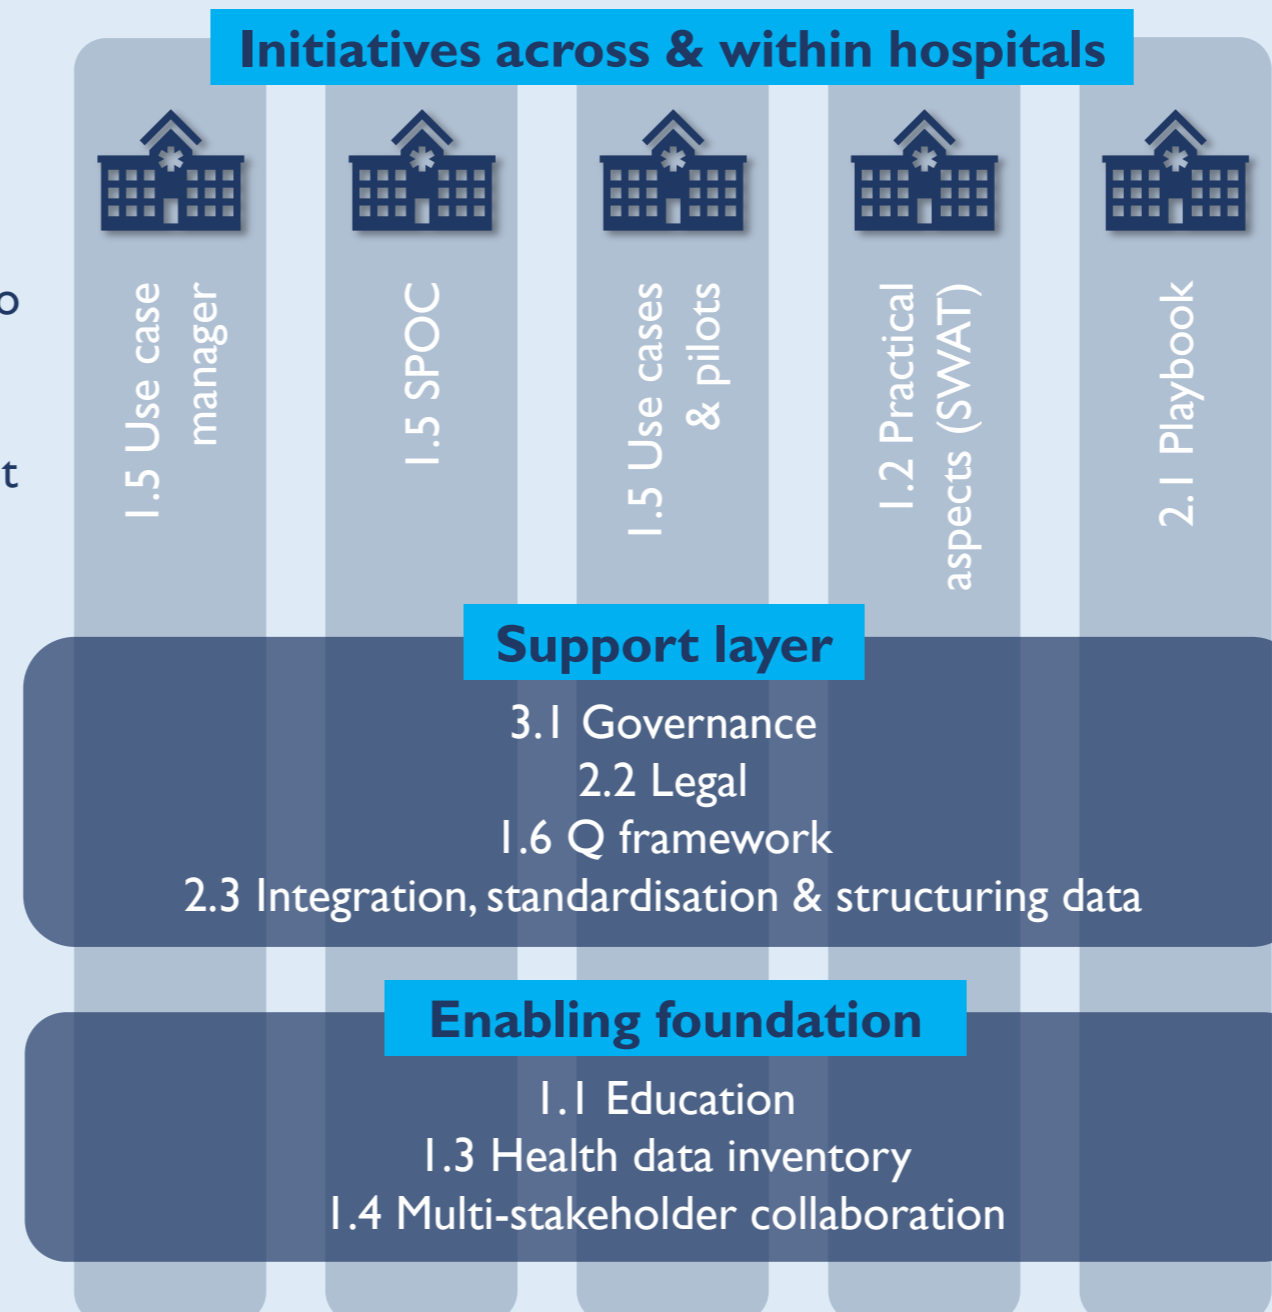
Initiatives across & within hospitals

o

t

1.5 Use case manager

1.5 SPOC

1.5 Use cases & pilots

1.2 Practical aspects (SWAT)

2.1 Playbook

Support layer

3.1 Governance
2.2 Legal
1.6 Q framework
2.3 Integration, standardisation & structuring data

Enabling foundation

1.1 Education
1.3 Health data inventory
1.4 Multi-stakeholder collaboration